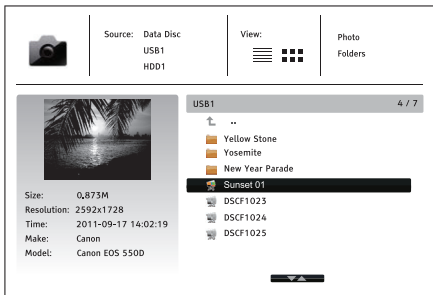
Source: Data Disc
USB1
HDD1

View:

Photo
Folders

Size: 0,873M
Resolution: 2592x1728
Time: 2011-09-17 14:02:19
Make: Canon
Model: Canon EOS 550D

USB1 4 / 7

..
Yellow Stone
Yosemite
New Year Parade
Sunset 01
DSCF1023
DSCF1024
DSCF1025